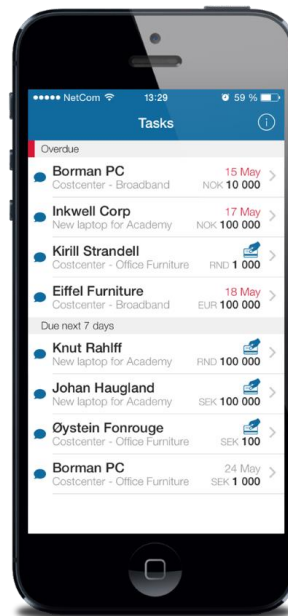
●●●●● NetCom 13:29 59 %

Tasks

Overdue

Borman PC
Costcenter - Broadband
15 May
NOK 10 000

Inkwell Corp
New laptop for Academy
17 May
NOK 100 000

Kirill Strandell
Costcenter - Office Furniture
RND 1 000

Eiffel Furniture
Costcenter - Broadband
18 May
EUR 100 000

Due next 7 days

Knut Rahlff
New laptop for Academy
RND 100 000

Johan Haugland
New laptop for Academy
SEK 100 000

Øystein Fonrouge
Costcenter - Office Furniture
SEK 100

Borman PC
Costcenter - Office Furniture
24 May
SEK 1 000